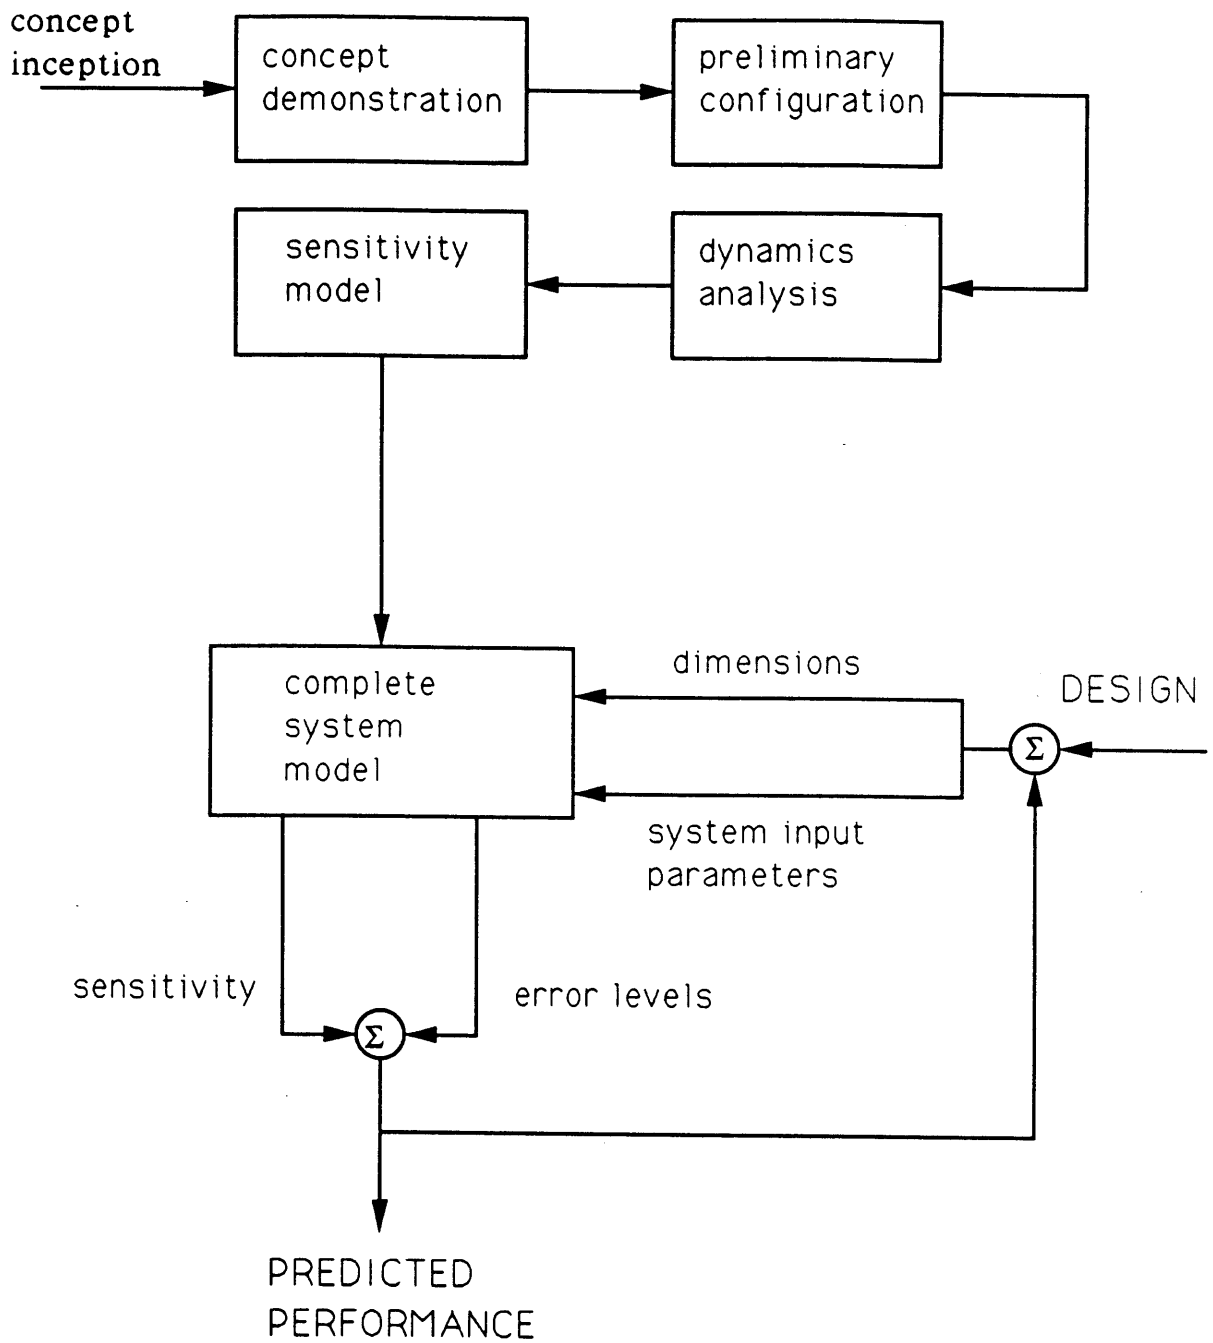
concept inception

concept demonstration

preliminary configuration

sensitivity model

dynamics analysis

complete system model

dimensions

DESIGN

$\Sigma$

system input parameters

sensitivity

error levels

$\Sigma$

PREDICTED PERFORMANCE